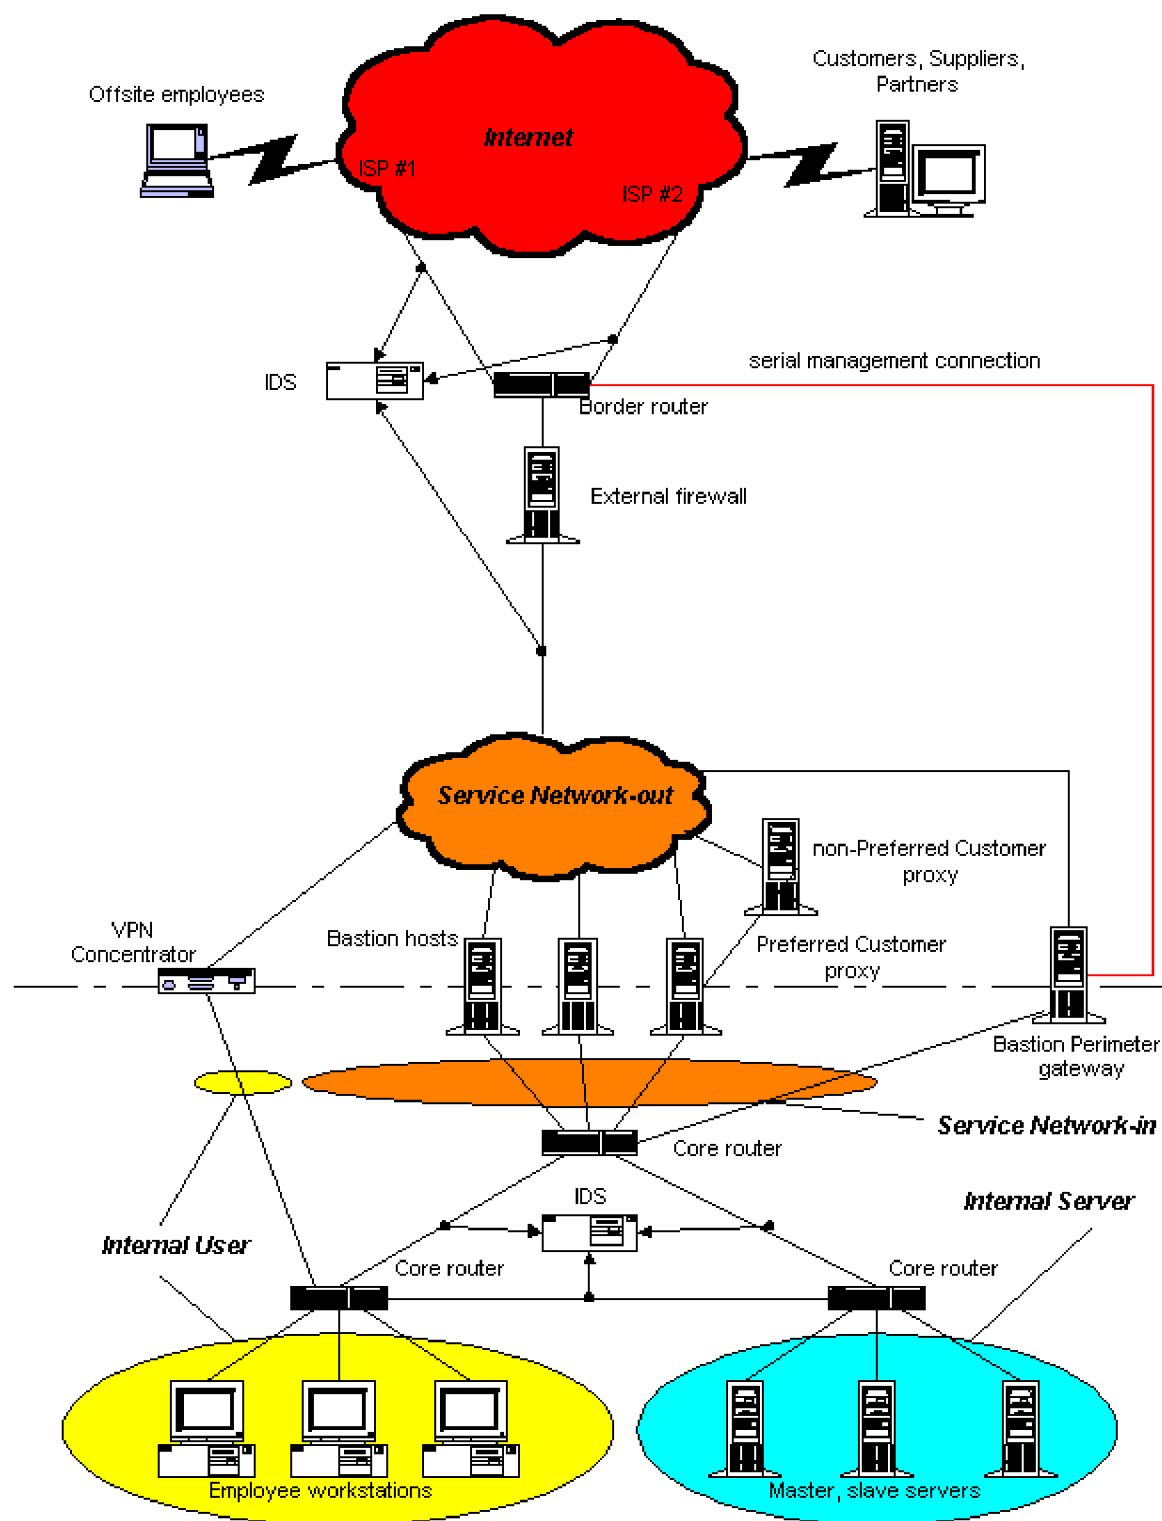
Offsite employees

Internet

ISP #1

ISP #2

Customers, Suppliers, Partners

serial management connection

IDS

Border router

External firewall

Service Network-out

non-Preferred Customer proxy

VPN Concentrator

Bastion hosts

Preferred Customer proxy

Bastion Perimeter gateway

Service Network-in

Core router

IDS

Internal Server

Internal User

Core router

Core router

Employee workstations

Master, slave servers